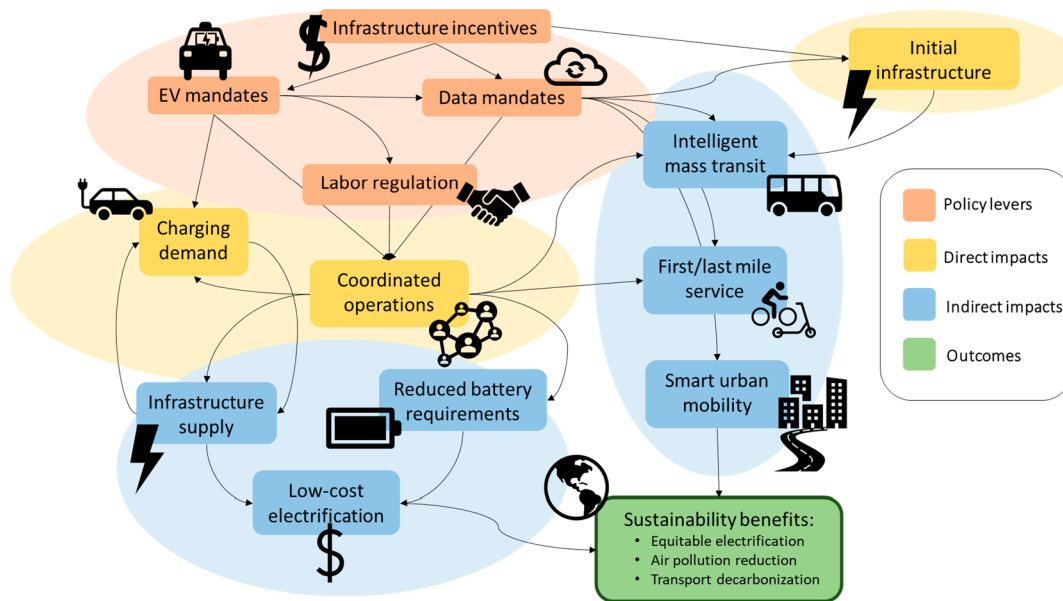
Infrastructure incentives

Initial infrastructure

EV mandates

Data mandates

Intelligent mass transit

Labor regulation

Charging demand

Coordinated operations

First/last mile service

Policy levers

Direct impacts

Indirect impacts

Outcomes

Infrastructure supply

Reduced battery requirements

Smart urban mobility

Low-cost electrification

Sustainability benefits:
• Equitable electrification
• Air pollution reduction
• Transport decarbonization